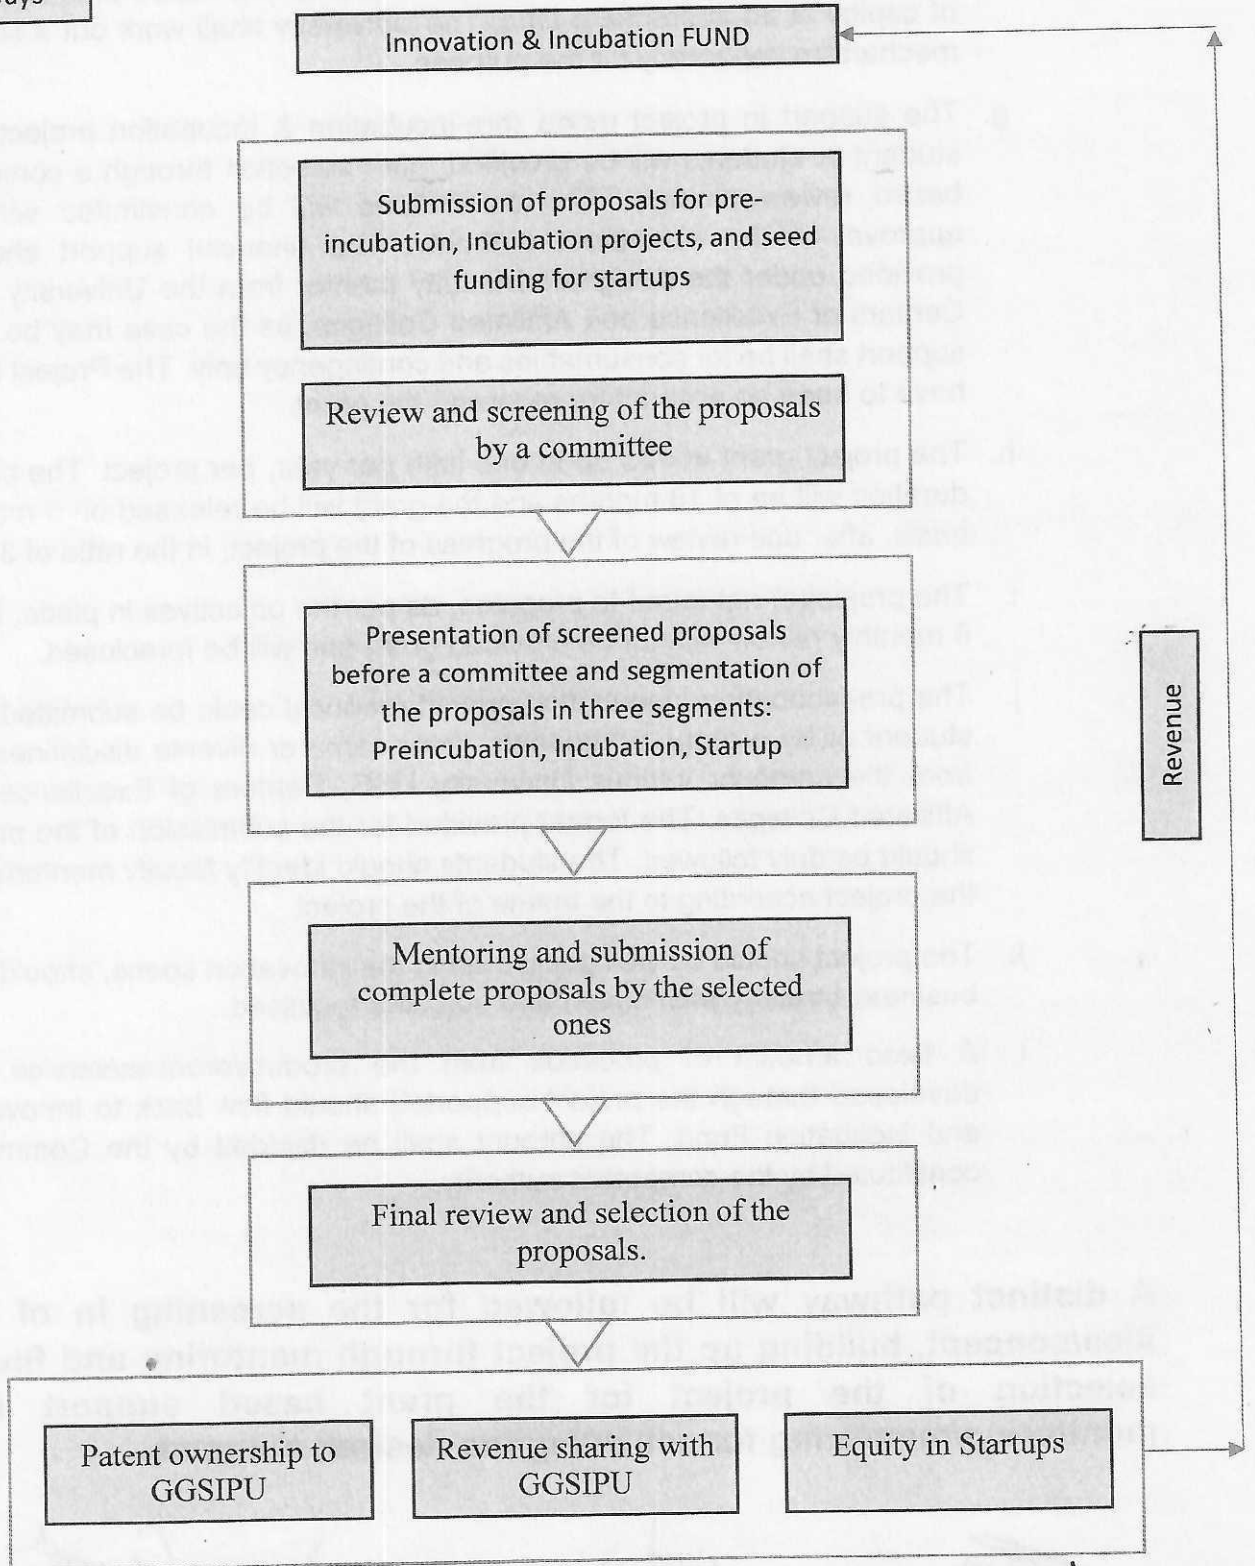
ays

Innovation & Incubation FUND

Submission of proposals for pre-incubation, Incubation projects, and seed funding for startups

Review and screening of the proposals by a committee

Presentation of screened proposals before a committee and segmentation of the proposals in three segments: Preincubation, Incubation, Startup

Mentoring and submission of complete proposals by the selected ones

Final review and selection of the proposals.

Patent ownership to GGSIPU

Revenue sharing with GGSIPU

Equity in Startups

Revenue